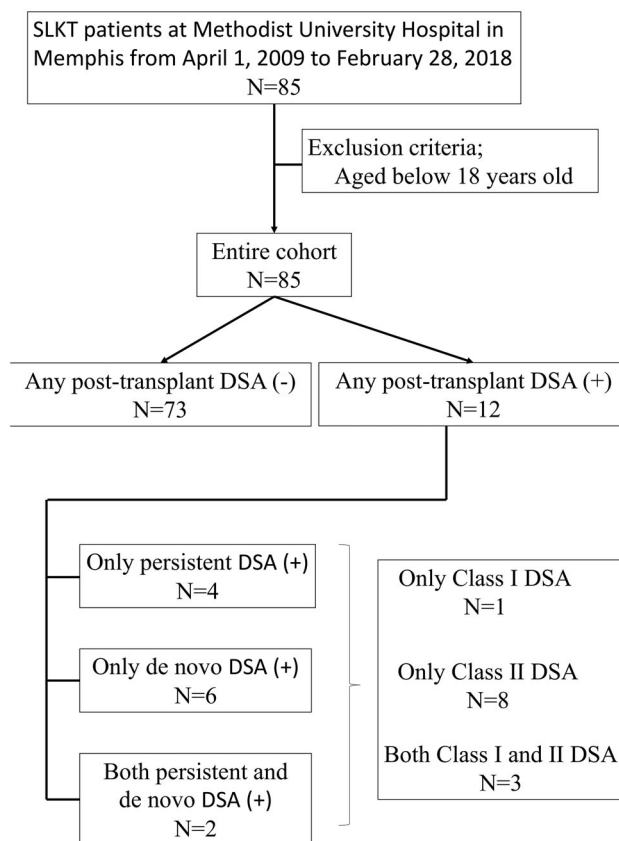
SLKT patients at Methodist University Hospital in Memphis from April 1, 2009 to February 28, 2018
N=85

Exclusion criteria;
Aged below 18 years old

Entire cohort
N=85

Any post-transplant DSA (-)
N=73

Any post-transplant DSA (+)
N=12

Only persistent DSA (+)
N=4

Only de novo DSA (+)
N=6

Both persistent and de novo DSA (+)
N=2

Only Class I DSA
N=1

Only Class II DSA
N=8

Both Class I and II DSA
N=3